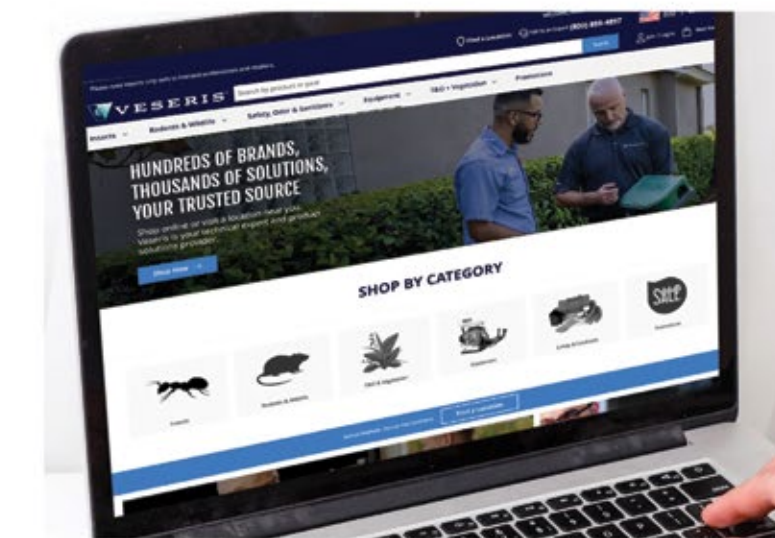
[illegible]

Find a Location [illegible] (800) 888-4897

Please note Veseris only sells to licensed professionals and retailers.

VESERIS

Search by product or guide

Search

Sign In / Login

Insects

Rodents & Wildlife

Safety, Odor & Sanitizers

Equipment

T&O • Vegetation

Promotions

HUNDREDS OF BRANDS, THOUSANDS OF SOLUTIONS, YOUR TRUSTED SOURCE

Shop online or visit a location near you. Veseris is your technical expert and product solutions provider.

Shop Now

SHOP BY CATEGORY

Insects

Rodents & Wildlife

T&O & Vegetation

Equipment

Safety & Sanitizers

SALE

Promotions

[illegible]

Find a Location